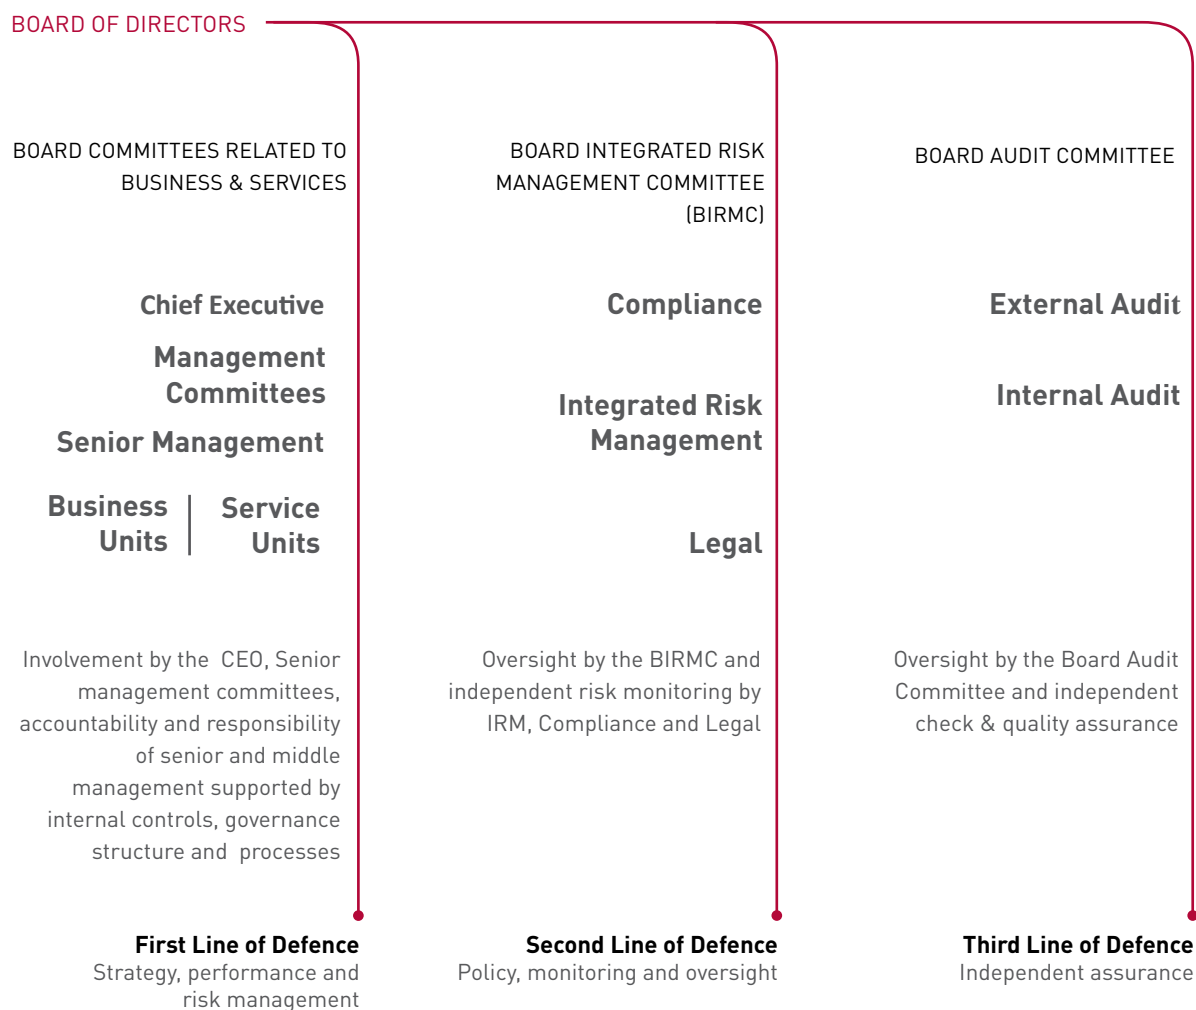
BOARD OF DIRECTORS

BOARD COMMITTEES RELATED TO BUSINESS & SERVICES

Chief Executive

Management Committees

Senior Management

Business Units

Service Units

Involvement by the CEO, Senior management committees, accountability and responsibility of senior and middle management supported by internal controls, governance structure and processes

First Line of Defence
Strategy, performance and risk management

BOARD INTEGRATED RISK MANAGEMENT COMMITTEE (BIRMC)

Compliance

Integrated Risk Management

Legal

Oversight by the BIRMC and independent risk monitoring by IRM, Compliance and Legal

Second Line of Defence
Policy, monitoring and oversight

BOARD AUDIT COMMITTEE

External Audit

Internal Audit

Oversight by the Board Audit Committee and independent check & quality assurance

Third Line of Defence
Independent assurance